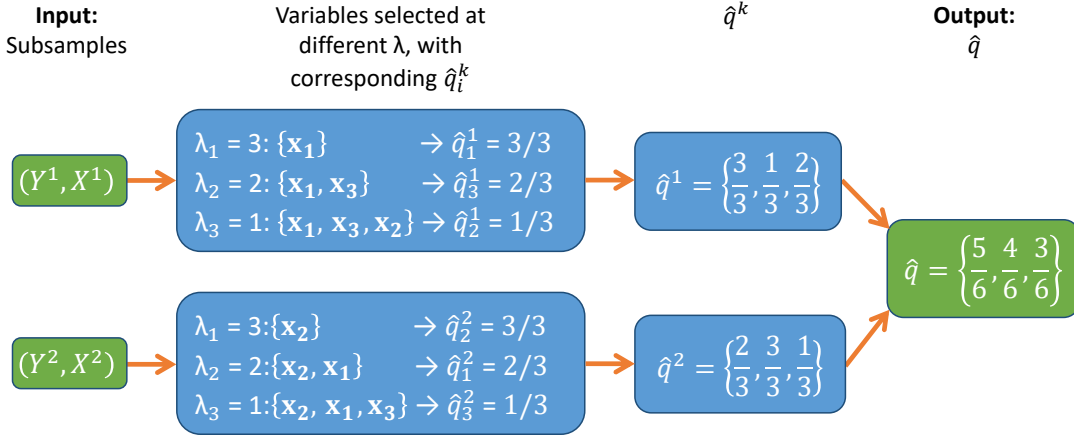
**Input:** Subsamples

Variables selected at different λ, with corresponding $\hat{q}_i^k$

$\hat{q}^k$

**Output:** $\hat{q}$

$(Y^1, X^1)$

λ$_1$ = 3: $\{\mathbf{x_1}\}$ $\rightarrow \hat{q}_1^1 = 3/3$
λ$_2$ = 2: $\{\mathbf{x_1}, \mathbf{x_3}\}$ $\rightarrow \hat{q}_3^1 = 2/3$
λ$_3$ = 1: $\{\mathbf{x_1}, \mathbf{x_3}, \mathbf{x_2}\}$ $\rightarrow \hat{q}_2^1 = 1/3$

$\hat{q}^1 = \left\{\frac{3}{3}, \frac{1}{3}, \frac{2}{3}\right\}$

$\hat{q} = \left\{\frac{5}{6}, \frac{4}{6}, \frac{3}{6}\right\}$

$(Y^2, X^2)$

λ$_1$ = 3:$\{\mathbf{x_2}\}$ $\rightarrow \hat{q}_2^2 = 3/3$
λ$_2$ = 2:$\{\mathbf{x_2}, \mathbf{x_1}\}$ $\rightarrow \hat{q}_1^2 = 2/3$
λ$_3$ = 1:$\{\mathbf{x_2}, \mathbf{x_1}, \mathbf{x_3}\}$ $\rightarrow \hat{q}_3^2 = 1/3$

$\hat{q}^2 = \left\{\frac{2}{3}, \frac{3}{3}, \frac{1}{3}\right\}$